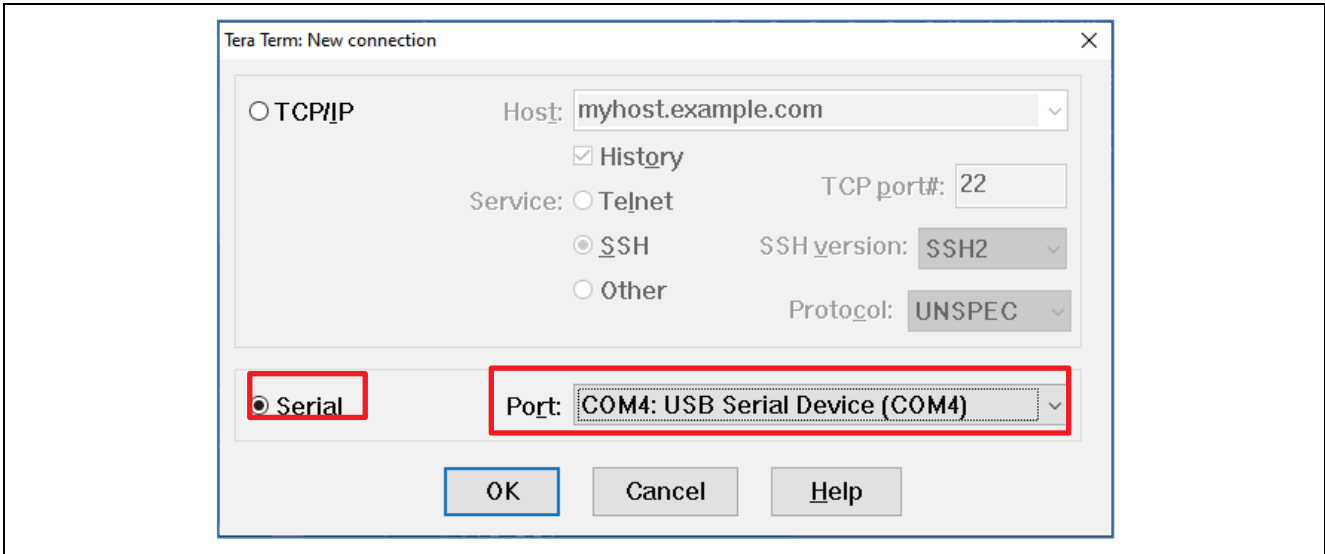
Tera Term: New connection

TCP/IP

Host: myhost.example.com

History

Service: Telnet

TCP port#: 22

SSH

SSH version: SSH2

Other

Protocol: UNSPEC

Serial

Port: COM4: USB Serial Device (COM4)

OK

Cancel

Help